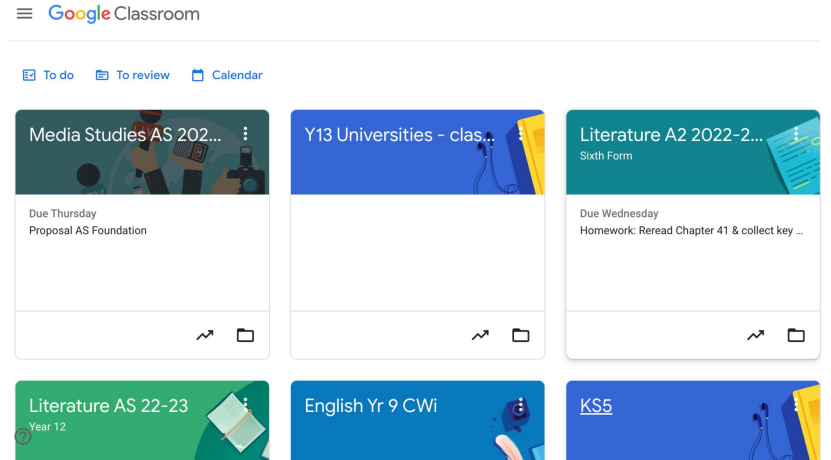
Google Classroom

To do
To review
Calendar

Media Studies AS 202...

Due Thursday
Proposal AS Foundation

Y13 Universities - clas...

Literature A2 2022-2...
Sixth Form

Due Wednesday
Homework: Reread Chapter 41 & collect key ...

Literature AS 22-23
Year 12

English Yr 9 CWi

KS5